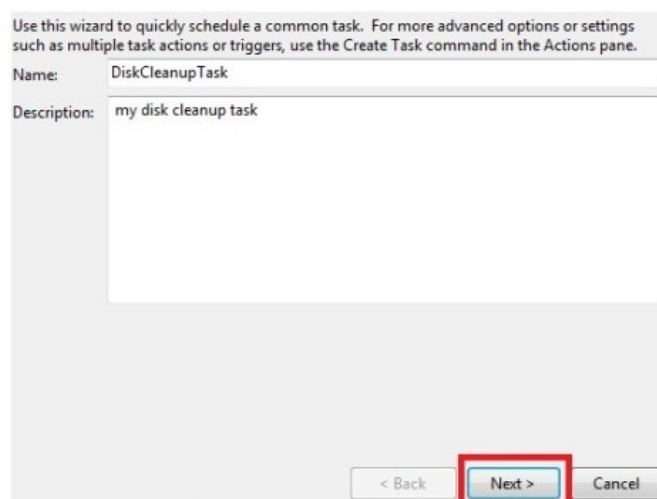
Use this wizard to quickly schedule a common task. For more advanced options or settings such as multiple task actions or triggers, use the Create Task command in the Actions pane.

Name: DiskCleanupTask

Description: my disk cleanup task

< Back

Next >

Cancel